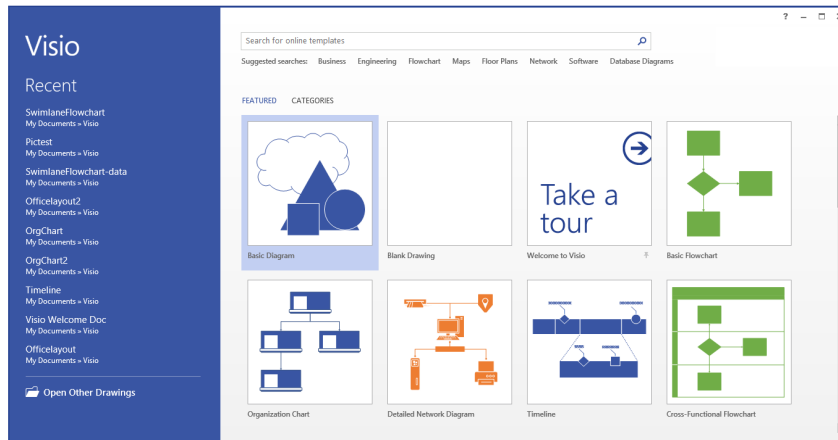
? – ☐

Visio

Recent

SwimlaneFlowchart
My Documents » Visio

Pictest
My Documents » Visio

SwimlaneFlowchart-data
My Documents » Visio

Officelayout2
My Documents » Visio

OrgChart
My Documents » Visio

OrgChart2
My Documents » Visio

Timeline
My Documents » Visio

Visio Welcome Doc
My Documents » Visio

Officelayout
My Documents » Visio

Open Other Drawings

Search for online templates

Suggested searches: Business Engineering Flowchart Maps Floor Plans Network Software Database Diagrams

FEATURED CATEGORIES

Basic Diagram

Blank Drawing

Take a tour

Welcome to Visio

Basic Flowchart

Organization Chart

Detailed Network Diagram

Timeline

Cross-Functional Flowchart